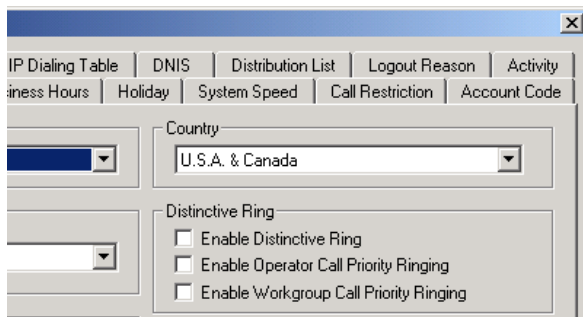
IP Dialing Table | DNIS | Distribution List | Logout Reason | Activity
siness Hours | Holiday | System Speed | Call Restriction | Account Code

Country
U.S.A. & Canada

Distinctive Ring
Enable Distinctive Ring
Enable Operator Call Priority Ringing
Enable Workgroup Call Priority Ringing